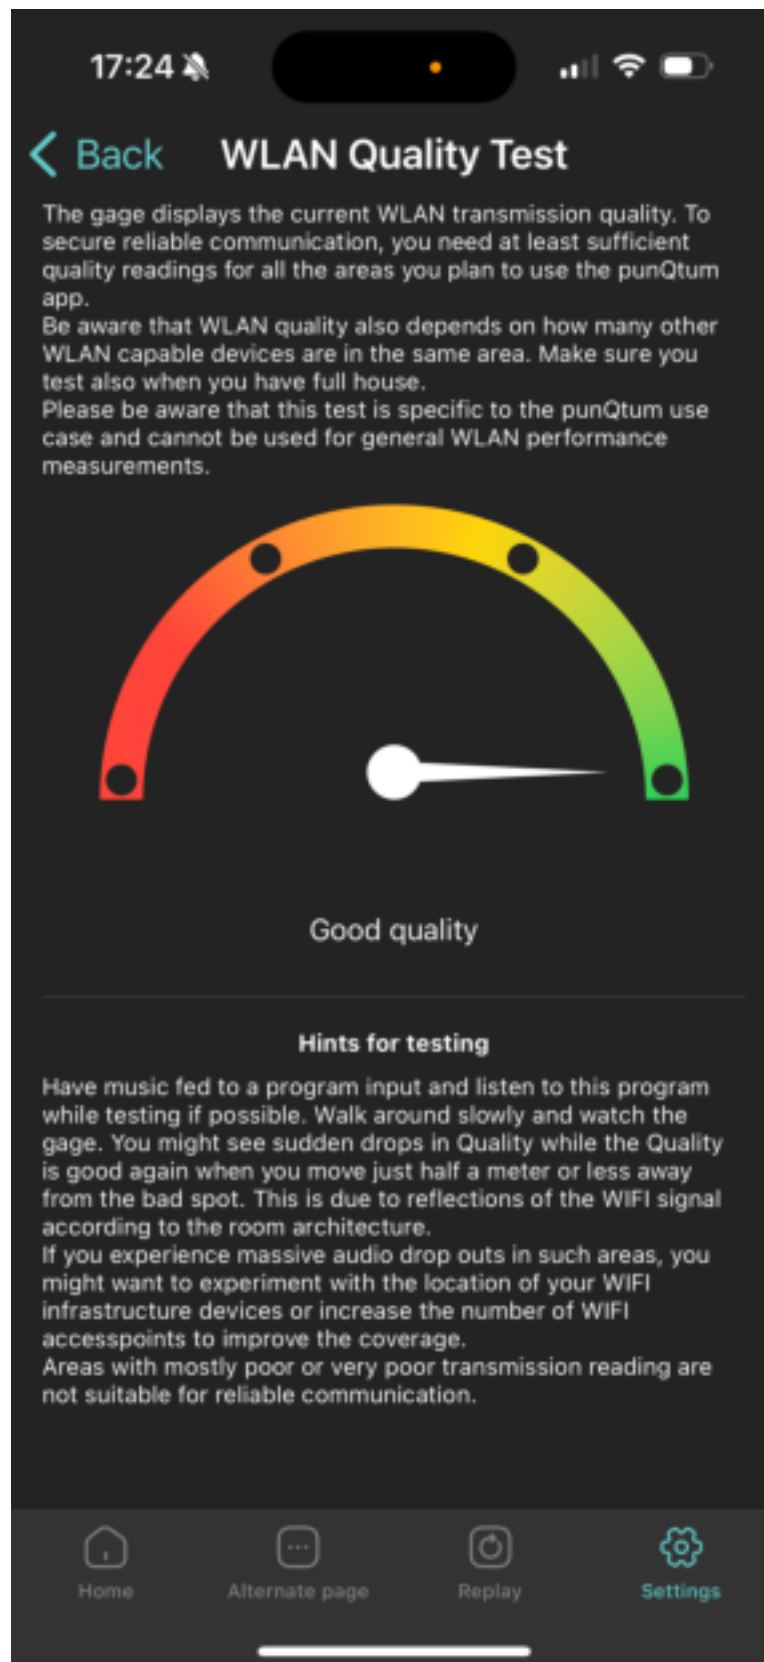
17:24

Back WLAN Quality Test

The gage displays the current WLAN transmission quality. To secure reliable communication, you need at least sufficient quality readings for all the areas you plan to use the punQtum app.
Be aware that WLAN quality also depends on how many other WLAN capable devices are in the same area. Make sure you test also when you have full house.
Please be aware that this test is specific to the punQtum use case and cannot be used for general WLAN performance measurements.

Good quality

Hints for testing

Have music fed to a program input and listen to this program while testing if possible. Walk around slowly and watch the gage. You might see sudden drops in Quality while the Quality is good again when you move just half a meter or less away from the bad spot. This is due to reflections of the WIFI signal according to the room architecture.
If you experience massive audio drop outs in such areas, you might want to experiment with the location of your WIFI infrastructure devices or increase the number of WIFI accesspoints to improve the coverage.
Areas with mostly poor or very poor transmission reading are not suitable for reliable communication.

Home Alternate page Replay Settings